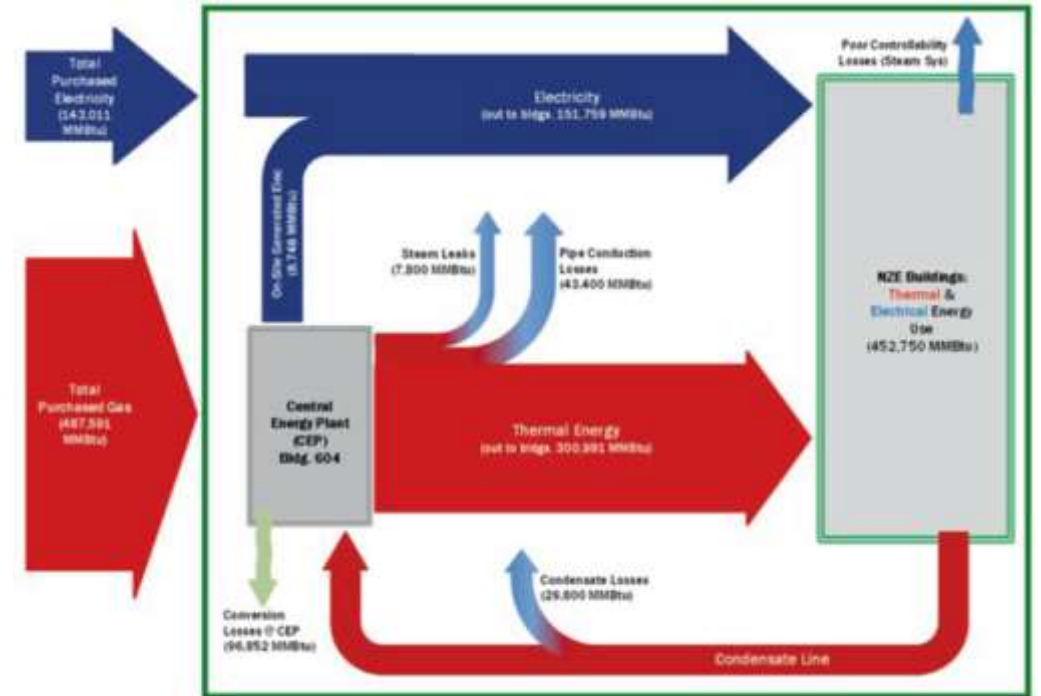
Total Purchased Electricity (143,011 MMBtu)

Electricity (out to bldgs. 151,759 MMBtu)

Poor Controllability Losses (Steam Sys)

On-Site Generated Elec (8,748 MMBtu)

Steam Leaks (7,800 MMBtu)

Pipe Conduction Losses (43,400 MMBtu)

NZE Buildings: Thermal & Electrical Energy Use (452,750 MMBtu)

Total Purchased Gas (487,591 MMBtu)

Central Energy Plant (CEP) Bldg. 604

Thermal Energy (out to bldgs. 300,991 MMBtu)

Condensate Losses (29,800 MMBtu)

Conversion Losses @ CEP (96,852 MMBtu)

Condensate Line